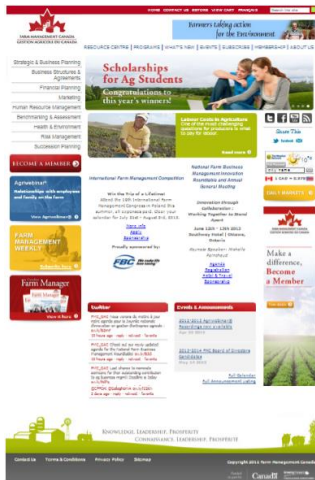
HOME CONTACT US SITEMAP VIEW CART FRANÇAIS

FARM MANAGEMENT CANADA
GESTION AGRICOLE DU CANADA

Farmers taking action for the Environment

RESOURCE CENTRE | PROGRAMS | WHAT'S NEW | EVENTS | SUBSCRIBE | MEMBERSHIP | ABOUT US

Strategic & Business Planning
Business Structures & Agreements
Financial Planning
Marketing
Human Resource Management
Benchmarking & Assessment
Health & Environment
Risk Management
Succession Planning

BECOME A MEMBER

AgriWebinar
Relationships with employees and family on the farm
View AgriWebinar

FARM MANAGEMENT WEEKLY

Farm Manager
View it Now

Scholarships for Ag Students
Congratulations to this year's winners!

Lawson Coulson Agriculture
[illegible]
Read more

International Farm Management Competition

Win the Trip of a Lifetime!
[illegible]
More info
Apply
Backgrounder

Proudly sponsored by:
FBC

National Farm Business Management Innovation Roundtable and Annual General Meeting

Innovation through Collaboration - Working Together to Stand Apart

June 10th - 12th 2013
Southway Hotel | Ottawa, Ontario

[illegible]

Agenda
Registration
Hotel & Travel
Backgrounder

Twitter
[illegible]

Events & Announcements
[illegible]
Full Calendar
Full Announcement Listing

Share This

Make a difference, Become a Member

KNOWLEDGE. LEADERSHIP. PROSPERITY
CONNAISSANCE. LEADERSHIP. PROSPÉRITÉ

Contact Us Terms & Conditions Privacy Policy Sitemap
Copyright 2013 Farm Management Canada
Canada